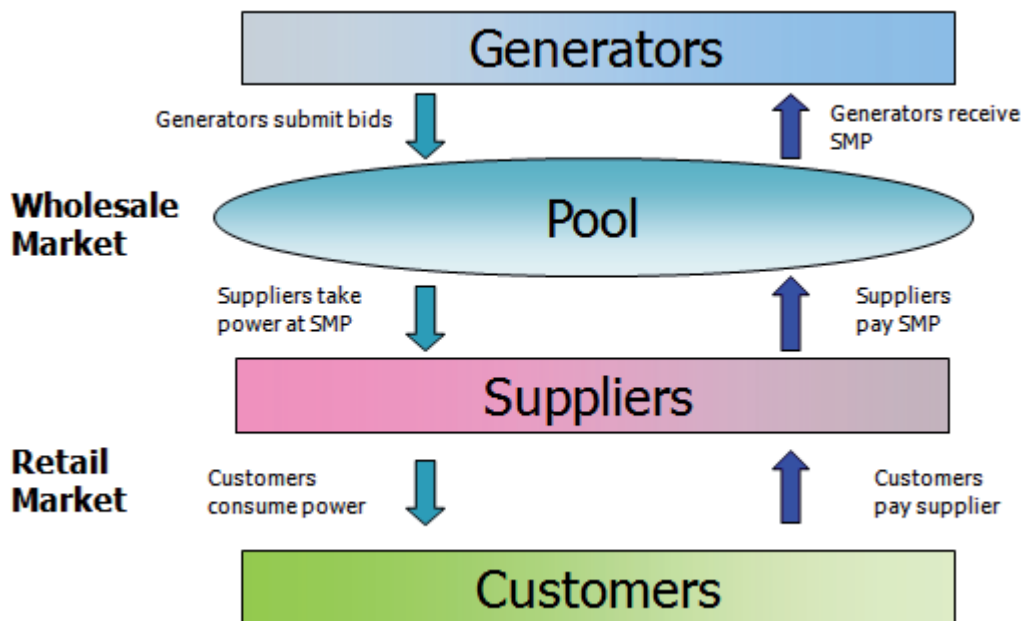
Generators

Generators submit bids

Generators receive SMP

Wholesale Market

Pool

Suppliers take power at SMP

Suppliers pay SMP

Suppliers

Retail Market

Customers consume power

Customers pay supplier

Customers